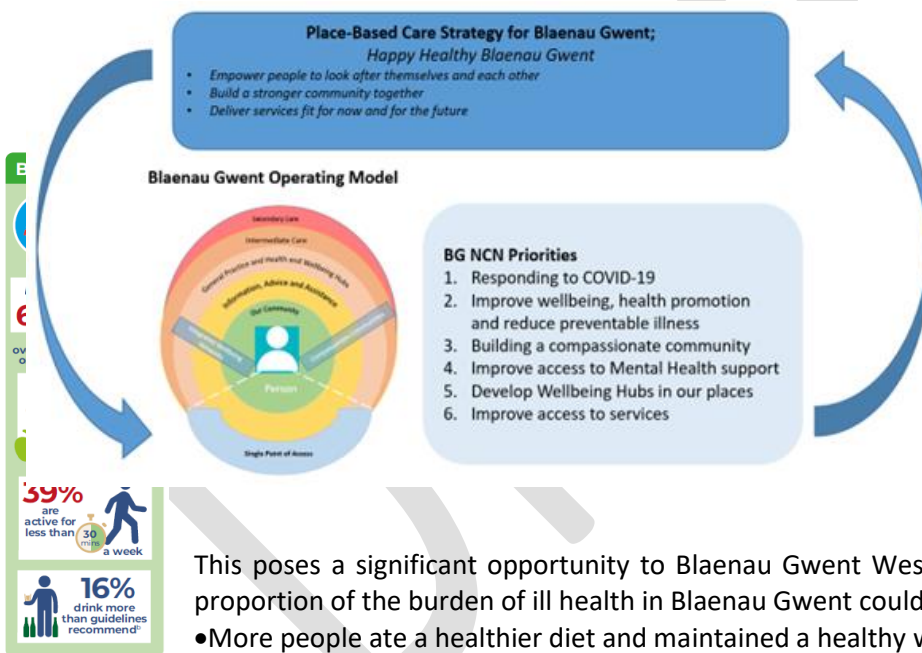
Place-Based Care Strategy for Blaenau Gwent;
Happy Healthy Blaenau Gwent

- Empower people to look after themselves and each other
- Build a stronger community together
- Deliver services fit for now and for the future

Blaenau Gwent Operating Model

Secondary Care
Intermediate Care
General Practice and Health and Wellbeing Hubs
Information, Advice and Assistance
Our Community
Person
Single Point of Access

BG NCN Priorities
1. Responding to COVID-19
2. Improve wellbeing, health promotion and reduce preventable illness
3. Building a compassionate community
4. Improve access to Mental Health support
5. Develop Wellbeing Hubs in our places
6. Improve access to services

B
6
ov
o

39% are active for less than 30 mins a week

16% drink more than guidelines recommend

This poses a significant opportunity to Blaenau Gwent Wes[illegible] proportion of the burden of ill health in Blaenau Gwent could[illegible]
•More people ate a healthier diet and maintained a healthy w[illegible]